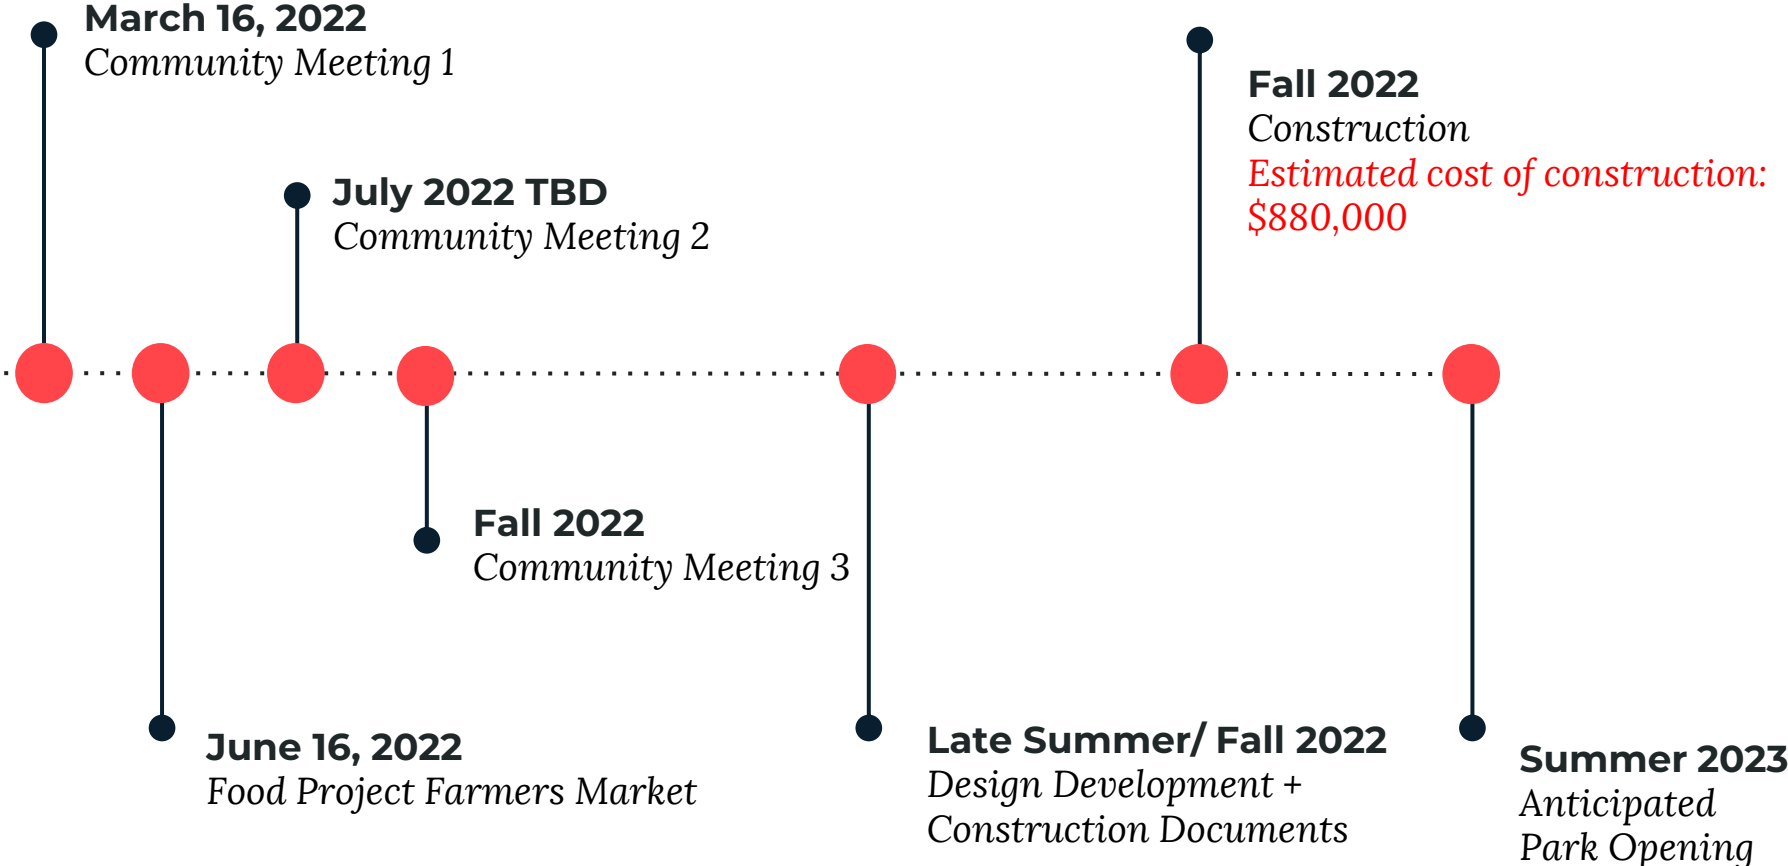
March 16, 2022
Community Meeting 1

July 2022 TBD
Community Meeting 2

Fall 2022
Construction
Estimated cost of construction: $880,000

June 16, 2022
Food Project Farmers Market

Fall 2022
Community Meeting 3

Late Summer/ Fall 2022
Design Development + Construction Documents

Summer 2023
Anticipated Park Opening